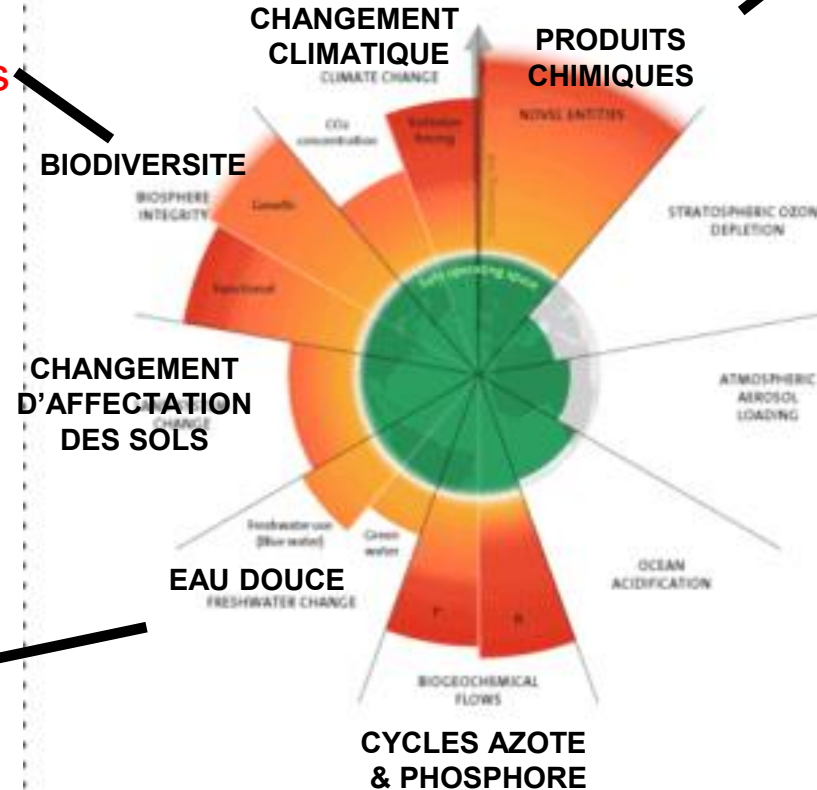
S

CHANGEMENT CLIMATIQUE
CLIMATE CHANGE

PRODUITS CHIMIQUES
NOVEL ENTITIES

CO₂ concentration

Radiative forcing

BIODIVERSITE

BIOSPHERE INTEGRITY

Genetic

Functional

STRATOSPHERIC OZONE DEPLETION

Safe operating space

ATMOSPHERIC AEROSOL LOADING

CHANGEMENT D'AFFECTATION DES SOLS
CHANGE

Freshwater use (Blue water)

Green water

EAU DOUCE
FRESHWATER CHANGE

OCEAN ACIDIFICATION

P

N

BIOGEOCHEMICAL FLOWS

CYCLES AZOTE & PHOSPHORE